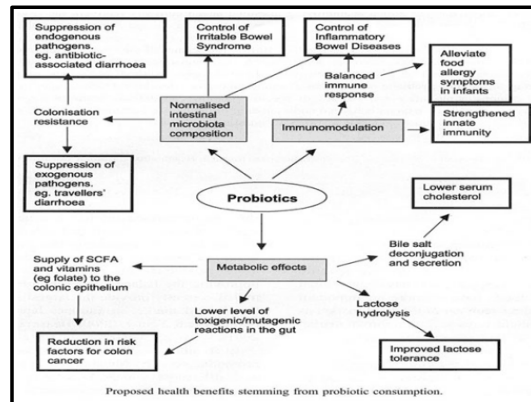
Suppression of endogenous pathogens. eg. antibiotic-associated diarrhoea

Control of Irritable Bowel Syndrome

Control of Inflammatory Bowel Diseases

Alleviate food allergy symptoms in infants

Balanced immune response

Colonisation resistance

Normalised intestinal microbiota composition

Immunomodulation

Strengthened innate immunity

Suppression of exogenous pathogens. eg. travellers' diarrhoea

Probiotics

Lower serum cholesterol

Supply of SCFA and vitamins (eg folate) to the colonic epithelium

Metabolic effects

Bile salt deconjugation and secretion

Lower level of toxigenic/mutagenic reactions in the gut

Lactose hydrolysis

Reduction in risk factors for colon cancer

Improved lactose tolerance

Proposed health benefits stemming from probiotic consumption.